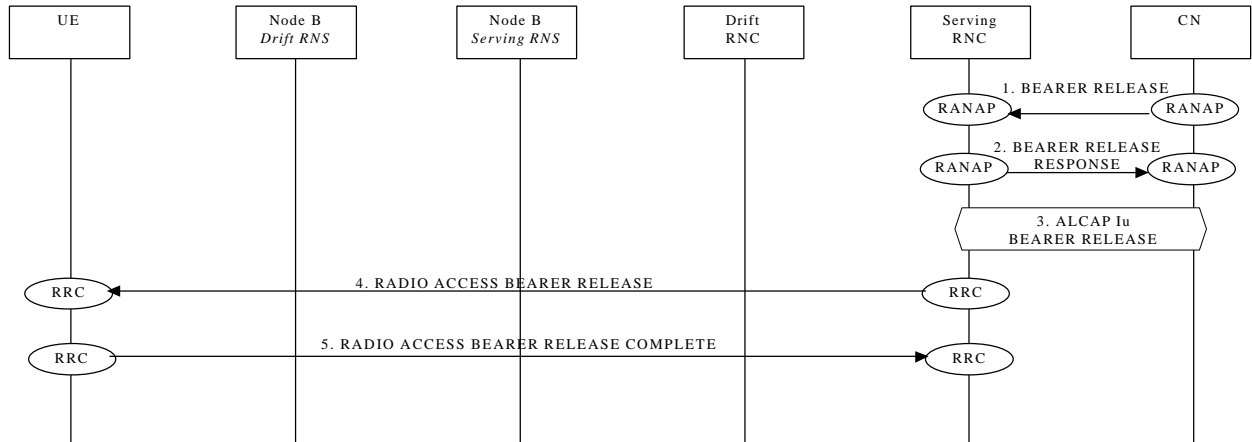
UE

Node B
*Drift RNS*

Node B
*Serving RNS*

Drift
RNC

Serving
RNC

CN

1. BEARER RELEASE

RANAP

RANAP

2. BEARER RELEASE RESPONSE

RANAP

RANAP

3. ALCAP Iu
BEARER RELEASE

RRC

4. RADIO ACCESS BEARER RELEASE

RRC

RRC

5. RADIO ACCESS BEARER RELEASE COMPLETE

RRC